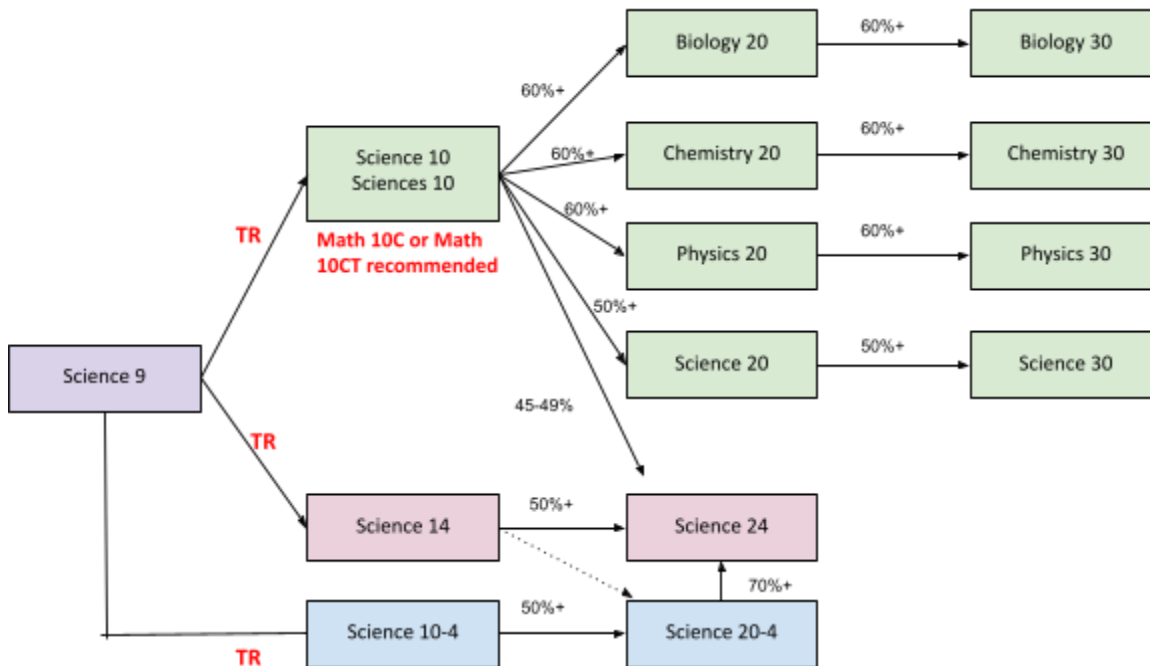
Biology 20

60%+

Biology 30

60%+

Chemistry 20

60%+

Chemistry 30

Science 10
Sciences 10

60%+

Physics 20

60%+

Physics 30

TR

Math 10C or Math 10CT recommended

60%+

50%+

Science 20

50%+

Science 30

Science 9

45-49%

TR

Science 14

50%+

Science 24

70%+

Science 10-4

50%+

Science 20-4

TR